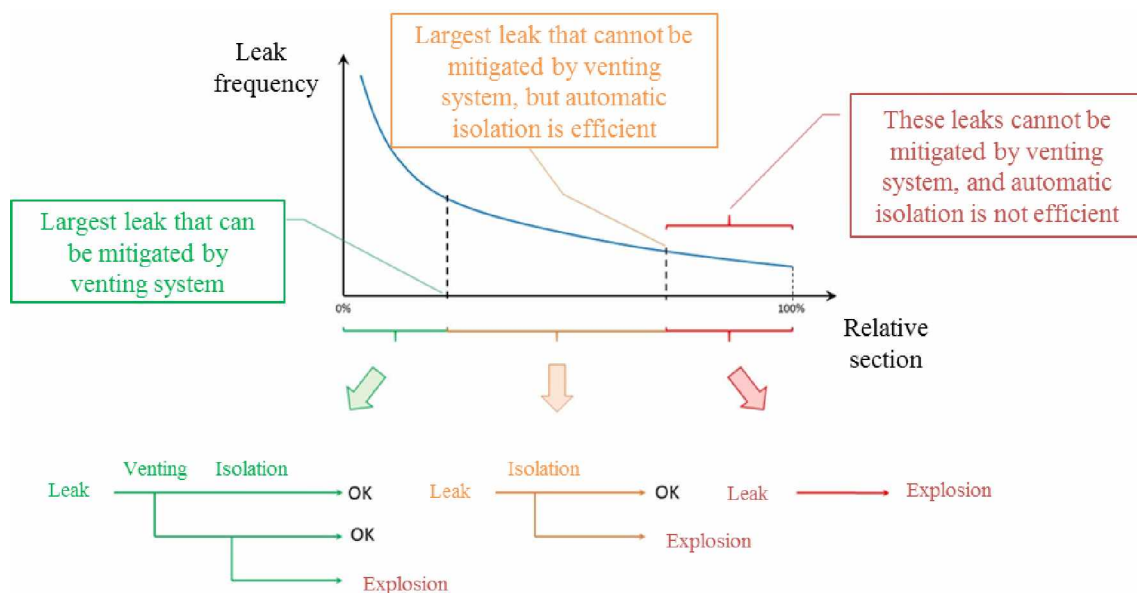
Leak frequency

Largest leak that cannot be mitigated by venting system, but automatic isolation is efficient

These leaks cannot be mitigated by venting system, and automatic isolation is not efficient

Largest leak that can be mitigated by venting system

0%

100%

Relative section

Leak

Venting

Isolation

OK

OK

Explosion

Leak

Isolation

OK

Explosion

Leak

Explosion